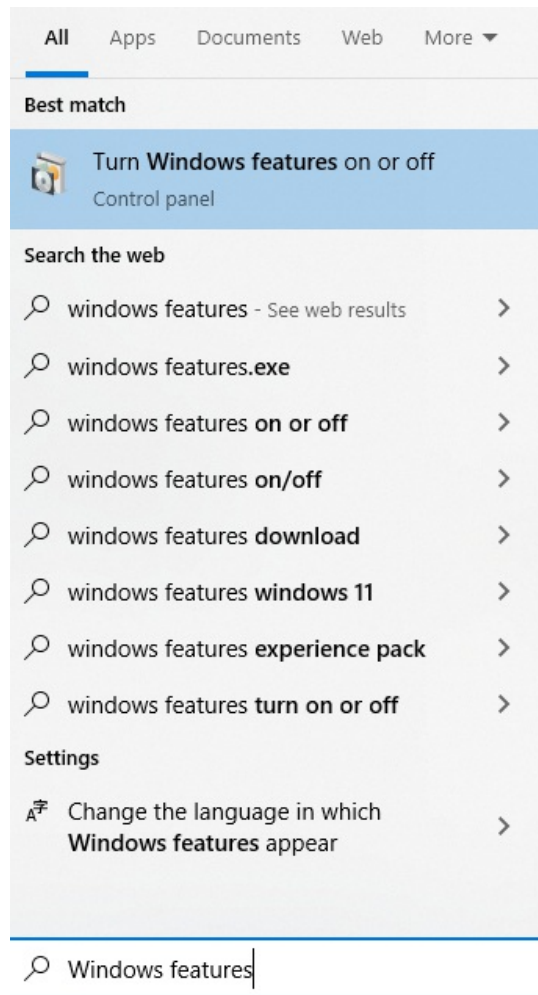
All Apps Documents Web More ▾

Best match

Turn Windows features on or off
Control panel

Search the web

windows features - See web results >

windows features.exe >

windows features on or off >

windows features on/off >

windows features download >

windows features windows 11 >

windows features experience pack >

windows features turn on or off >

Settings

Change the language in which Windows features appear >

Windows features